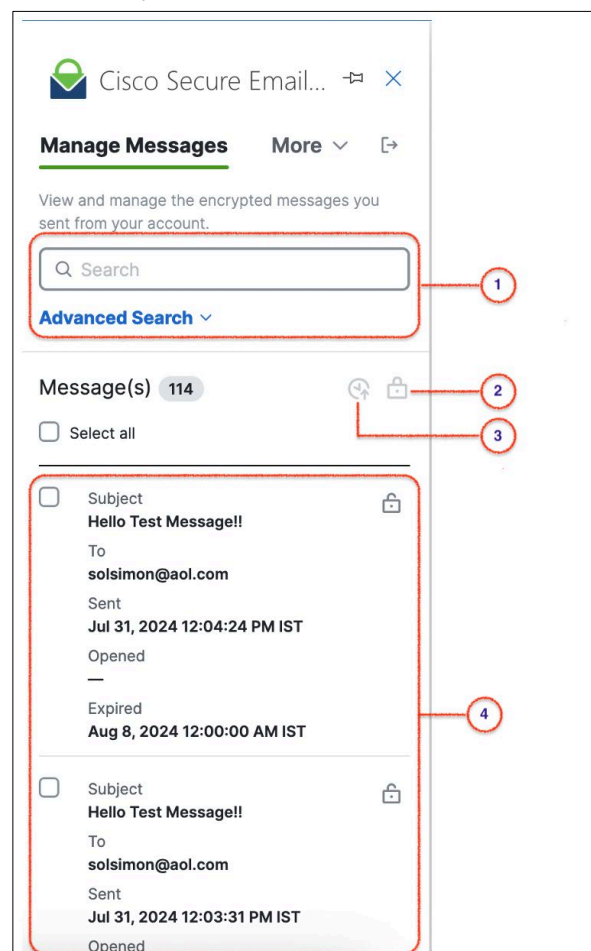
Cisco Secure Email...

Manage Messages

More

View and manage the encrypted messages you sent from your account.

Search

Advanced Search

1

Message(s) 114

2

Select all

3

Subject
Hello Test Message!!
To
solsimon@aol.com
Sent
Jul 31, 2024 12:04:24 PM IST
Opened
—
Expired
Aug 8, 2024 12:00:00 AM IST

4

Subject
Hello Test Message!!
To
solsimon@aol.com
Sent
Jul 31, 2024 12:03:31 PM IST
Opened